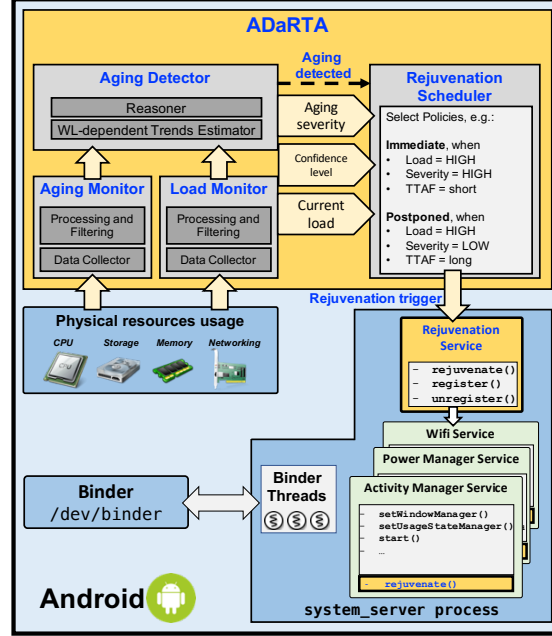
ADaRTA

Aging Detector

Reasoner

WL-dependent Trends Estimator

Aging detected

Rejuvenation Scheduler

Aging severity

Confidence level

Current load

Select Policies, e.g.:

**Immediate**, when
• Load = HIGH
• Severity = HIGH
• TTAF = short

**Postponed**, when
• Load = HIGH
• Severity = LOW
• TTAF = long

Aging Monitor

Processing and Filtering

Data Collector

Load Monitor

Processing and Filtering

Data Collector

Rejuvenation trigger

Physical resources usage

CPU

Storage

Memory

Networking

Rejuvenation Service

- rejuvenate()
- register()
- unregister()

Wifi Service

Power Manager Service

Activity Manager Service

- setWindowManager()
- setUsageStateManager()
- start()
- ...

- rejuvenate()

Binder /dev/binder

Binder Threads

Android

system_server process